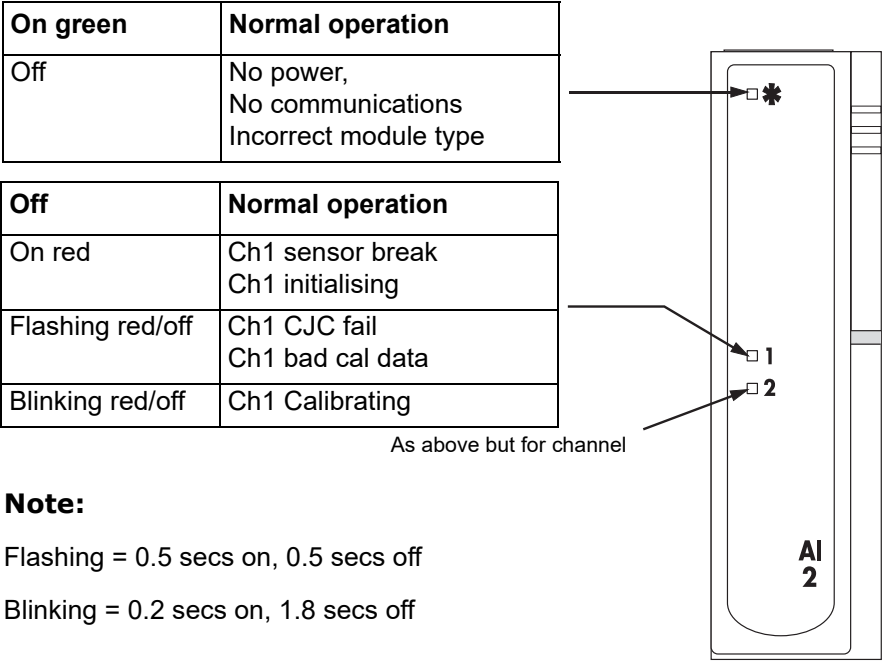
| On green | Normal operation |
|---|---|
| Off | No power, No communications Incorrect module type |

| Off | Normal operation |
|---|---|
| On red | Ch1 sensor break Ch1 initialising |
| Flashing red/off | Ch1 CJC fail Ch1 bad cal data |
| Blinking red/off | Ch1 Calibrating |

As above but for channel

✱

1

2

AI
2

**Note:**

Flashing = 0.5 secs on, 0.5 secs off

Blinking = 0.2 secs on, 1.8 secs off